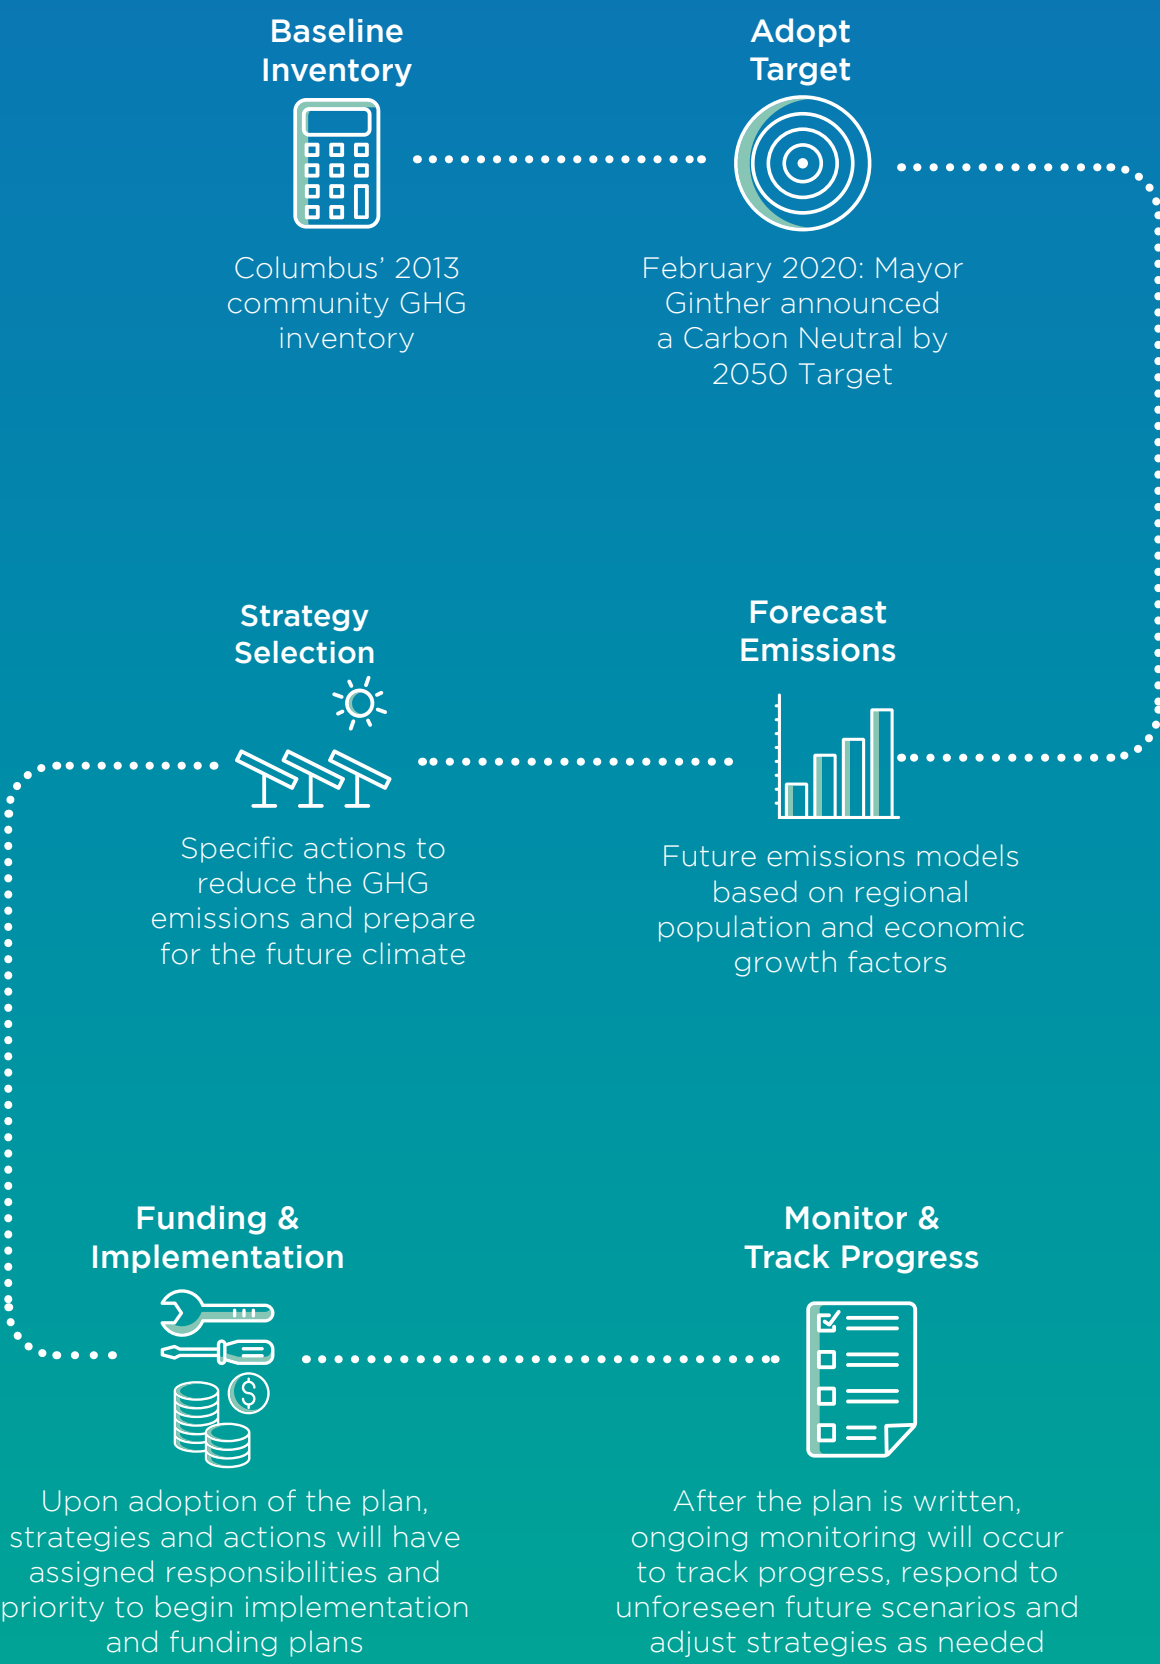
Baseline Inventory

Columbus' 2013 community GHG inventory

Adopt Target

February 2020: Mayor Ginther announced a Carbon Neutral by 2050 Target

Strategy Selection

Specific actions to reduce the GHG emissions and prepare for the future climate

Forecast Emissions

Future emissions models based on regional population and economic growth factors

Funding & Implementation

Upon adoption of the plan, strategies and actions will have assigned responsibilities and priority to begin implementation and funding plans

Monitor & Track Progress

After the plan is written, ongoing monitoring will occur to track progress, respond to unforeseen future scenarios and adjust strategies as needed